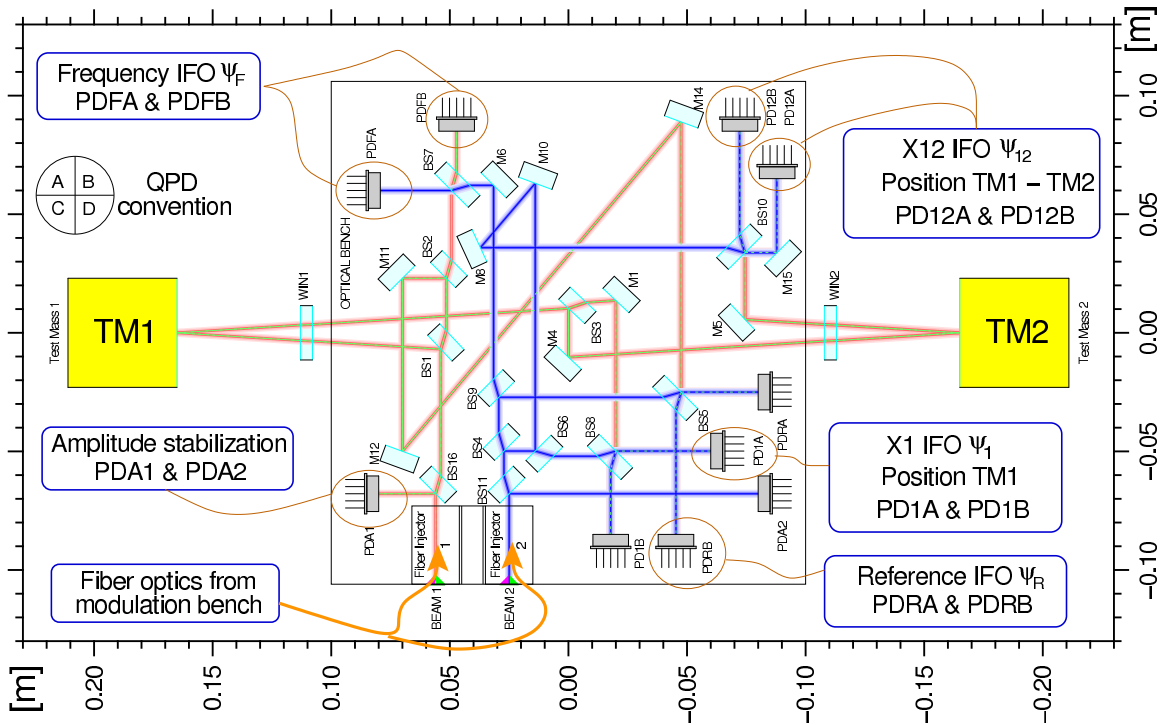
Frequency IFO $\Psi_F$
PDFA & PDFB

QPD convention
A B
C D

X12 IFO $\Psi_{12}$
Position TM1 – TM2
PD12A & PD12B

Amplitude stabilization
PDA1 & PDA2

X1 IFO $\Psi_1$
Position TM1
PD1A & PD1B

Fiber optics from modulation bench

Reference IFO $\Psi_R$
PDRA & PDRB

PDFB
PDFA
BS7
M6
M10
M14
PD12B
PD12A
OPTICAL BENCH
BS2
M11
M8
BS10
M15
WIN1
M1
WIN2
Test Mass 1
TM1
BS3
M5
TM2
Test Mass 2
BS1
M4
BS9
PDRA
BS5
M12
BS4
BS6
BS8
PD1A
BS16
BS11
PDA1
Fiber Injector
1
Fiber Injector
2
PD1B
PDRB
PDA2
BEAM 1
BEAM 2

[m]
0.10
0.05
0.00
-0.05
-0.10

[m]
0.20
0.15
0.10
0.05
0.00
-0.05
-0.10
-0.15
-0.20